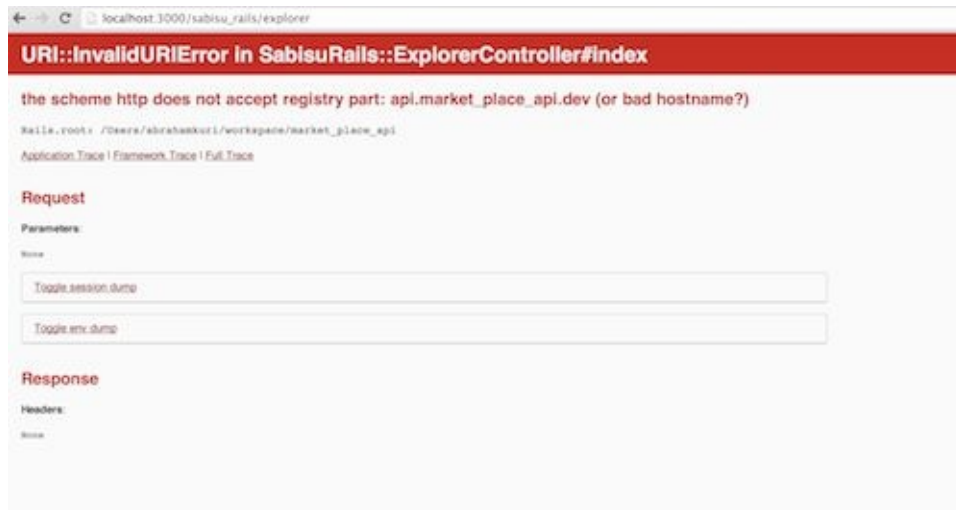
localhost:3000/sabisu_rails/explorer

URI::InvalidURIError in SabisuRails::ExplorerController#index

the scheme http does not accept registry part: api.market_place_api.dev (or bad hostname?)

Rails.root: /Users/abrahamkuri/workspace/market_place_api

Application Trace | Framework Trace | Full Trace

Request

Parameters:

None

Toggle session dump

Toggle env dump

Response

Headers:

None